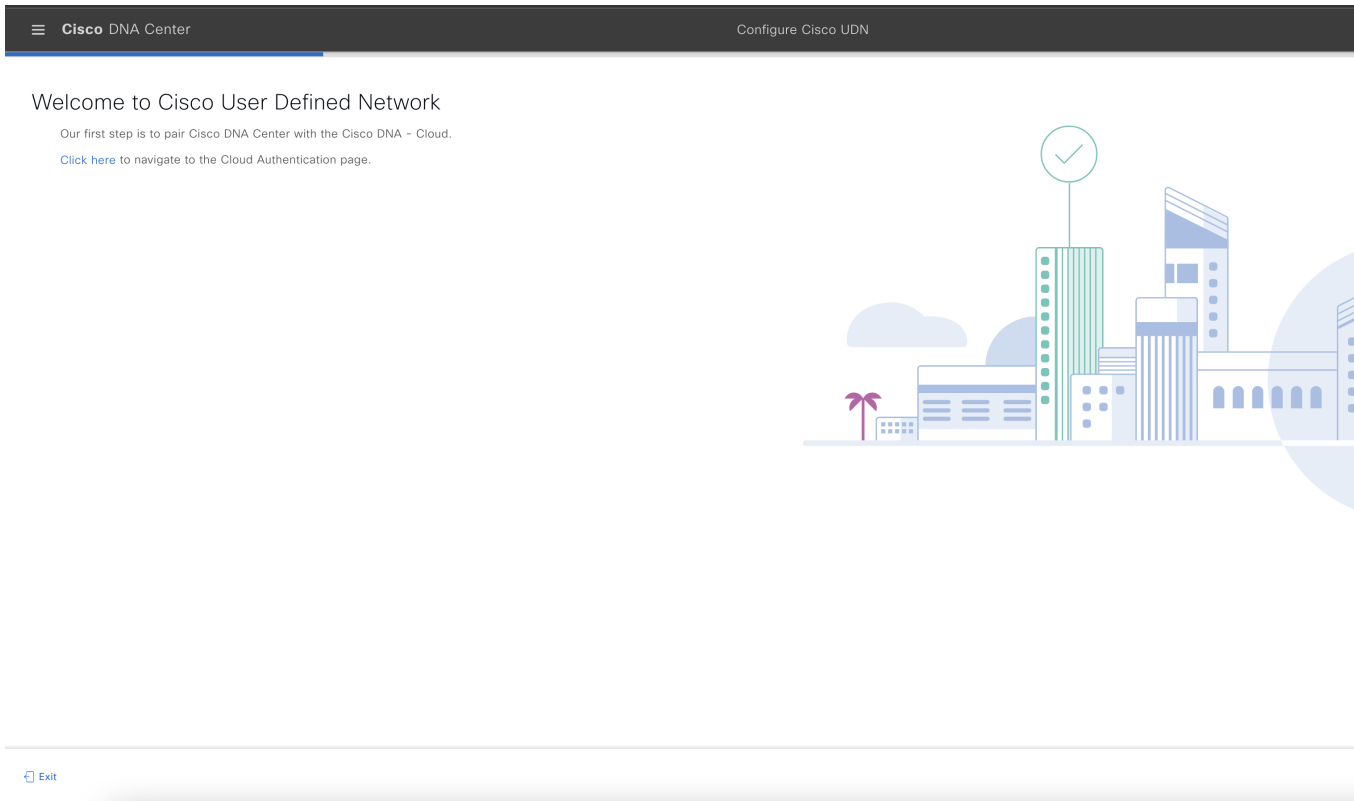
Cisco DNA Center

Configure Cisco UDN

Welcome to Cisco User Defined Network

Our first step is to pair Cisco DNA Center with the Cisco DNA - Cloud.

Click here to navigate to the Cloud Authentication page.

Exit